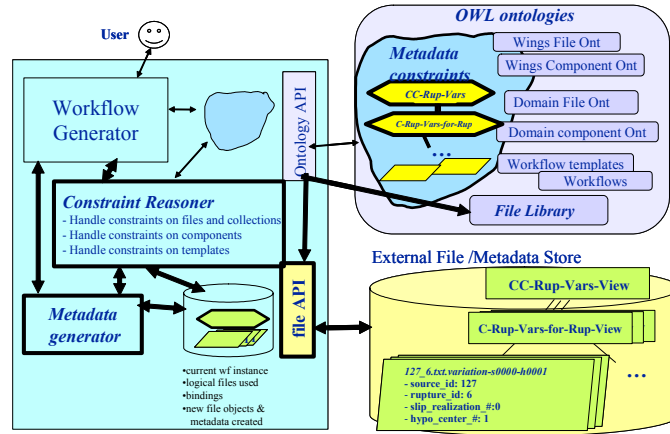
User

Workflow Generator

Ontology API

Constraint Reasoner
- Handle constraints on files and collections
- Handle constraints on components
- Handle constraints on templates

Metadata generator

file API

•current wf instance
•logical files used
•bindings
•new file objects & metadata created

OWL ontologies

Metadata constraints

CC-Rup-Vars

C-Rup-Vars-for-Rup

...

Wings File Ont
Wings Component Ont
Domain File Ont
Domain component Ont
Workflow templates
Workflows

File Library

External File /Metadata Store

CC-Rup-Vars-View

C-Rup-Vars-for-Rup-View

127_6.txt.variation-s0000-h0001
- source_id: 127
- rupture_id: 6
- slip_realization_#:0
- hypo_center_#: 1

...